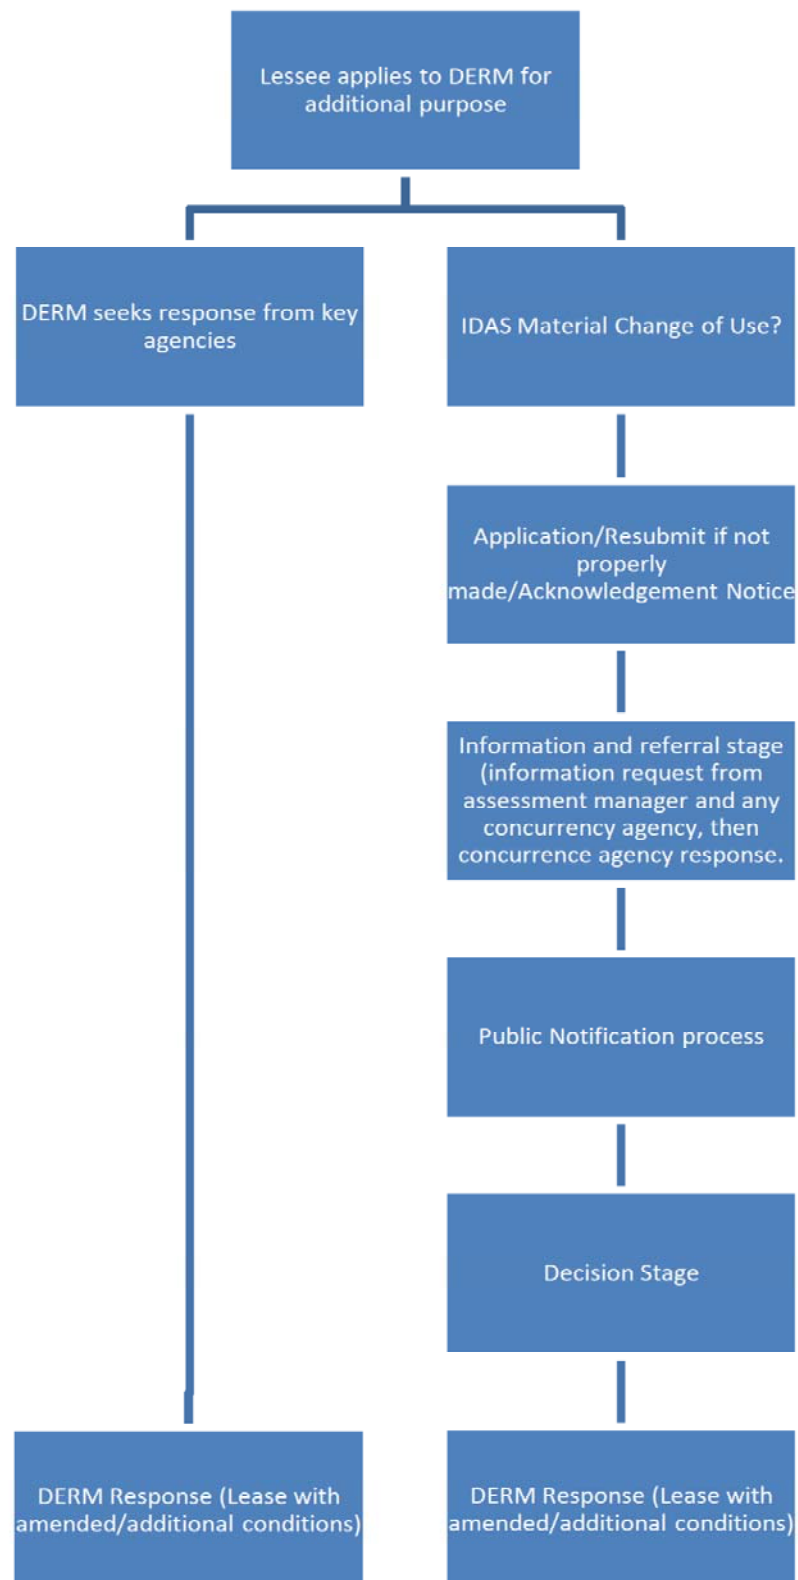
Lessee applies to DERM for additional purpose

DERM seeks response from key agencies

IDAS Material Change of Use?

Application/Resubmit if not properly made/Acknowledgement Notice

Information and referral stage (information request from assessment manager and any concurrency agency, then concurrence agency response.

Public Notification process

Decision Stage

DERM Response (Lease with amended/additional conditions)

DERM Response (Lease with amended/additional conditions)